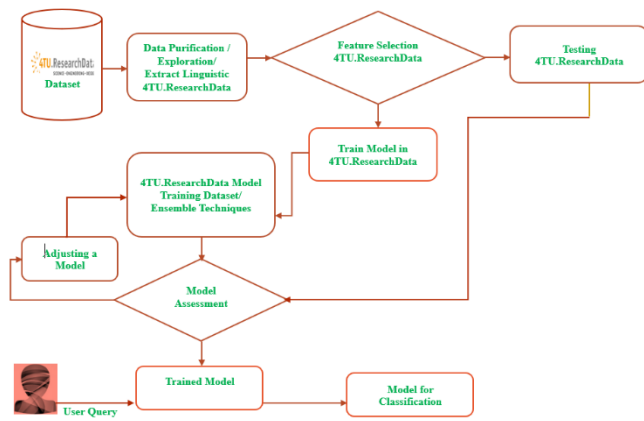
4TU.ResearchData
SCIENCE · ENGINEERING · DESIGN
Dataset

Data Purification / Exploration/ Extract Linguistic 4TU.ResearchData

Feature Selection 4TU.ResearchData

Testing 4TU.ResearchData

Train Model in 4TU.ResearchData

4TU.ResearchData Model Training Dataset/ Ensemble Techniques

Adjusting a Model

Model Assessment

Trained Model

Model for Classification

User Query